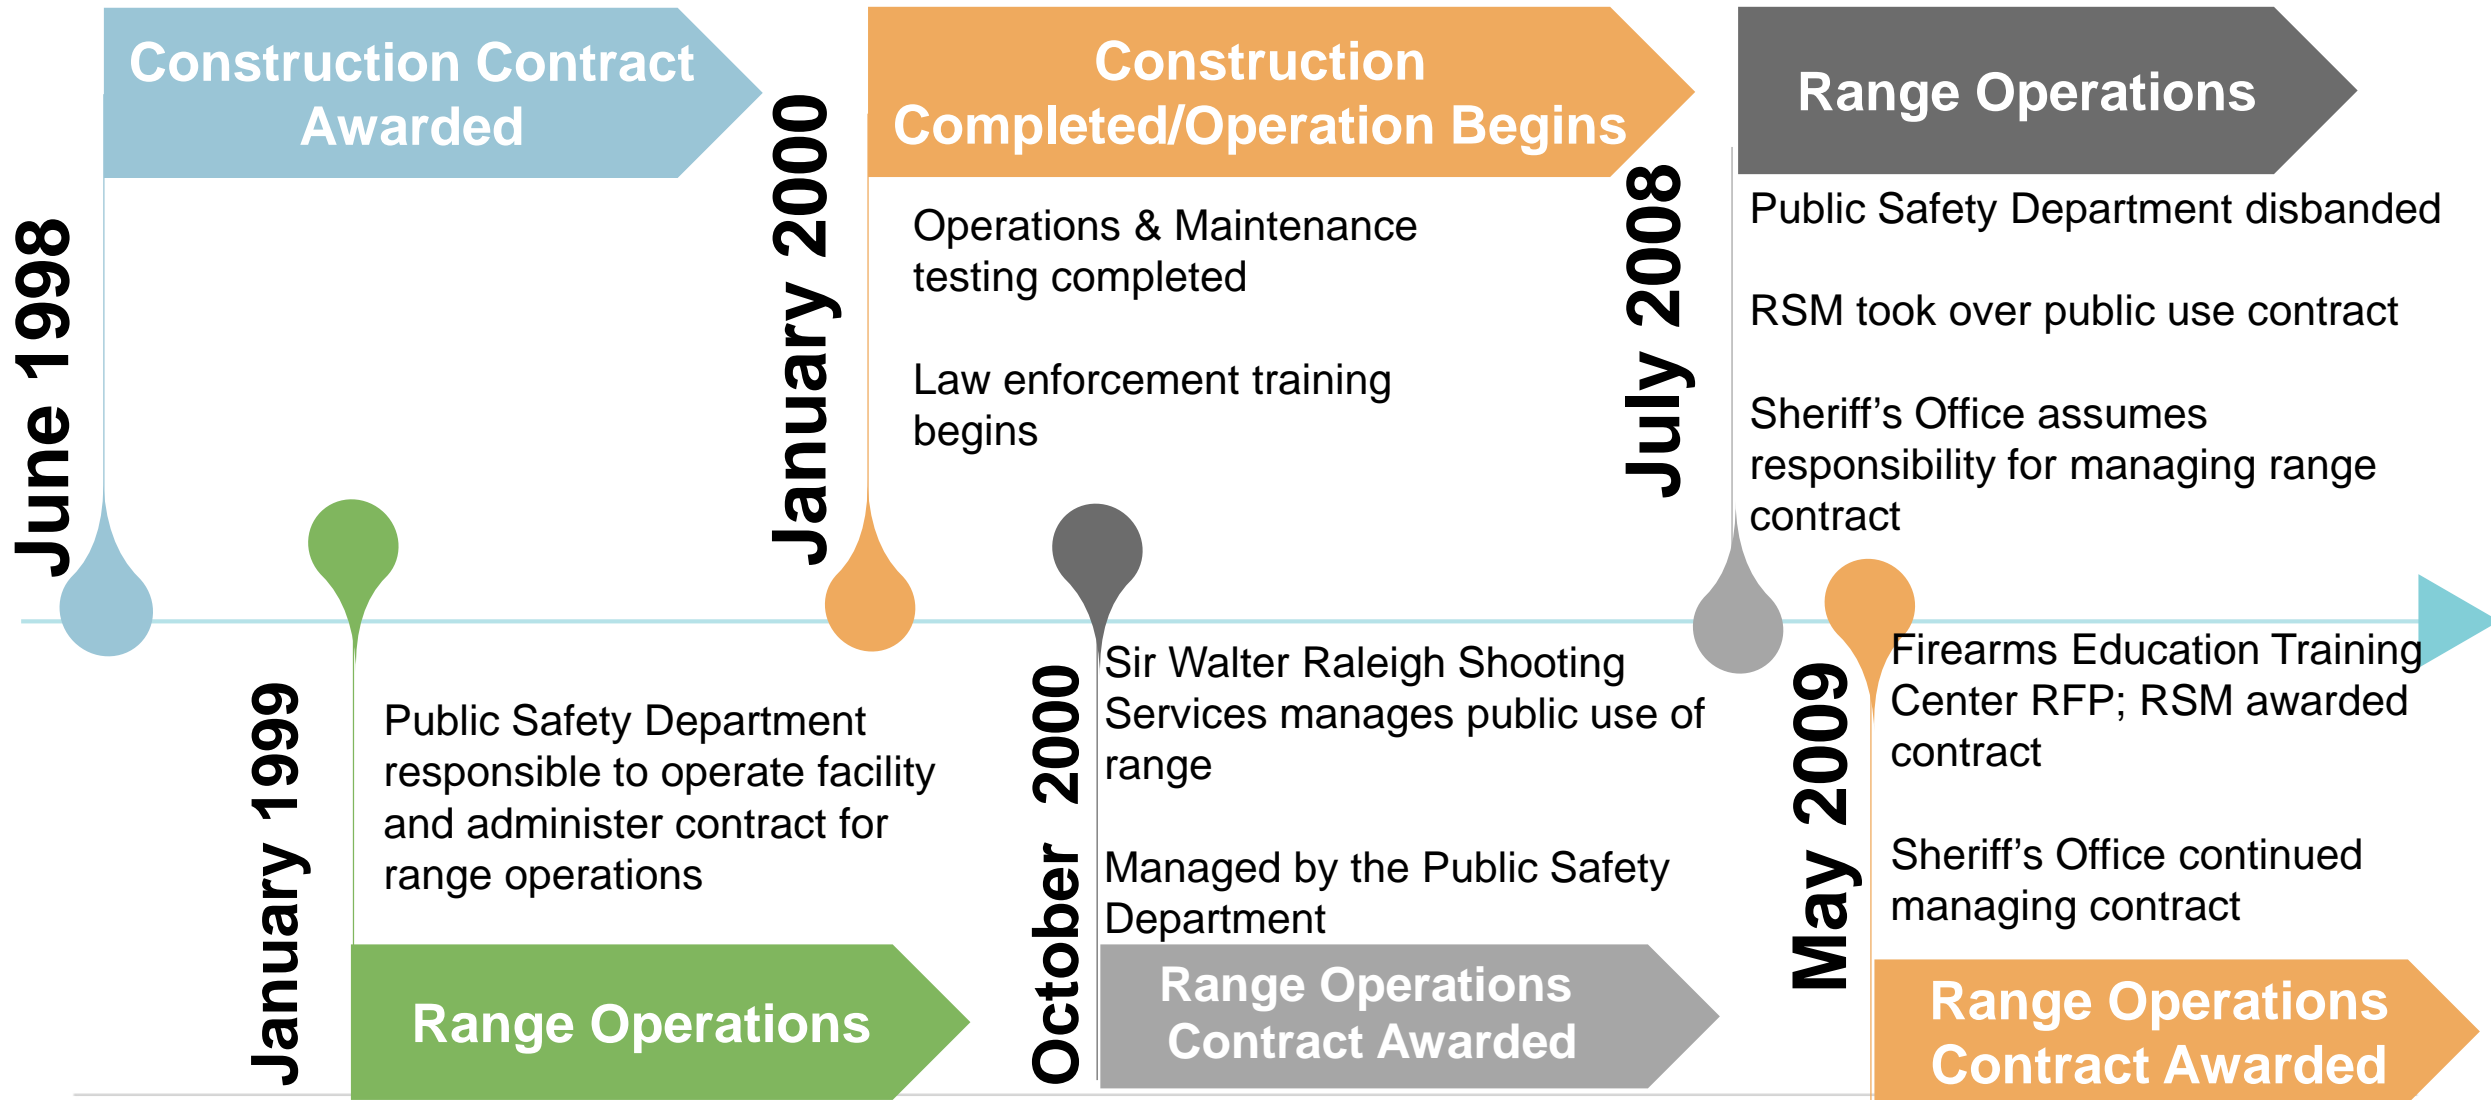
June 1998

Construction Contract Awarded

January 1999

Public Safety Department responsible to operate facility and administer contract for range operations

Range Operations

January 2000

Construction Completed/Operation Begins

Operations & Maintenance testing completed

Law enforcement training begins

October 2000

Sir Walter Raleigh Shooting Services manages public use of range

Managed by the Public Safety Department

Range Operations Contract Awarded

July 2008

Range Operations

Public Safety Department disbanded

RSM took over public use contract

Sheriff's Office assumes responsibility for managing range contract

May 2009

Firearms Education Training Center RFP; RSM awarded contract

Sheriff's Office continued managing contract

Range Operations Contract Awarded